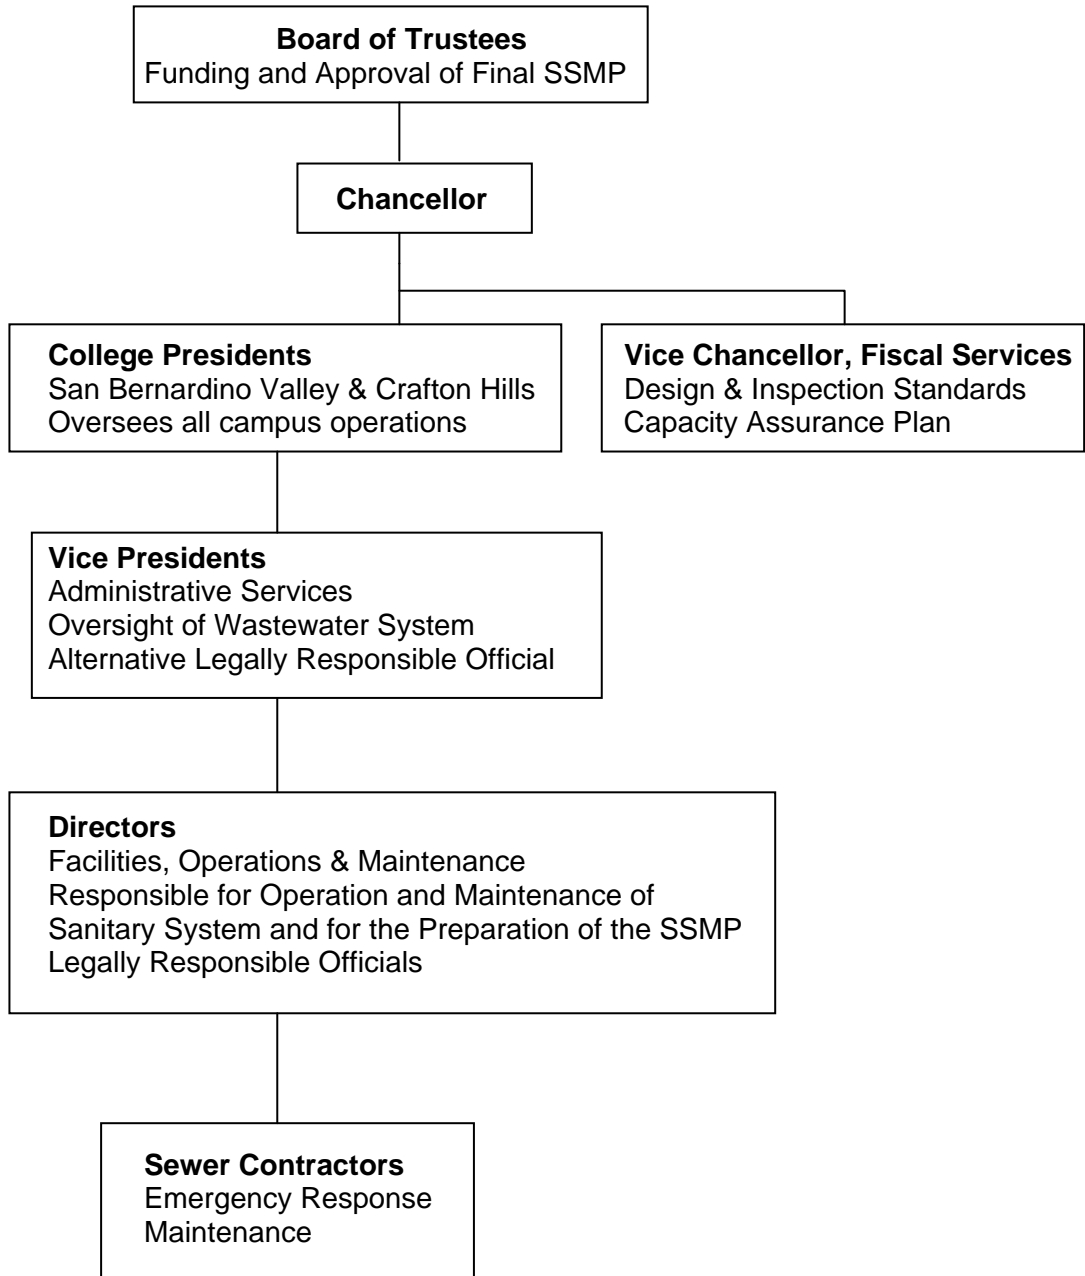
**Board of Trustees**
Funding and Approval of Final SSMP

**Chancellor**

**College Presidents**
San Bernardino Valley & Crafton Hills
Oversees all campus operations

**Vice Chancellor, Fiscal Services**
Design & Inspection Standards
Capacity Assurance Plan

**Vice Presidents**
Administrative Services
Oversight of Wastewater System
Alternative Legally Responsible Official

**Directors**
Facilities, Operations & Maintenance
Responsible for Operation and Maintenance of Sanitary System and for the Preparation of the SSMP
Legally Responsible Officials

**Sewer Contractors**
Emergency Response
Maintenance